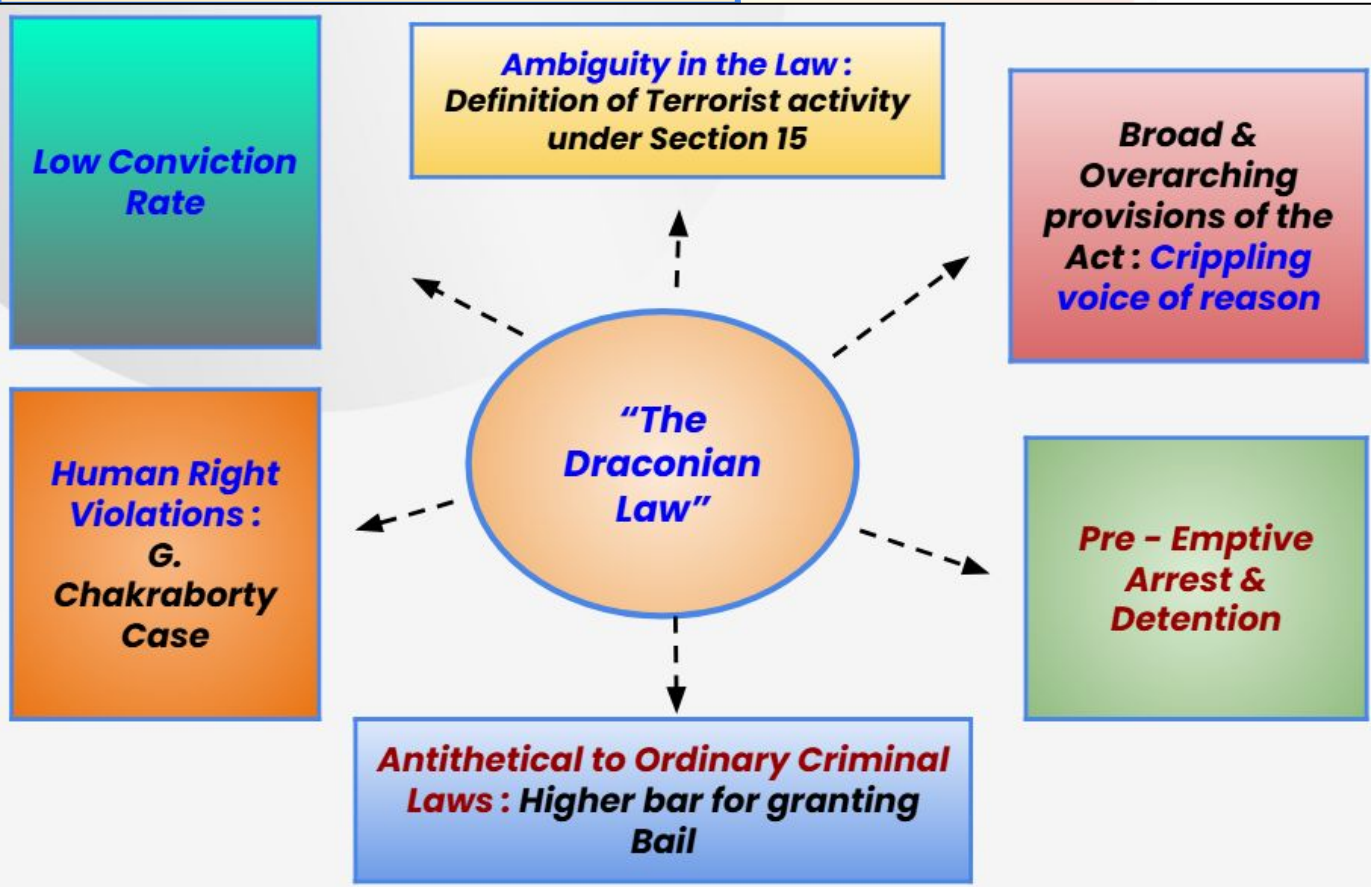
Low Conviction Rate

Ambiguity in the Law : Definition of Terrorist activity under Section 15

Broad & Overarching provisions of the Act : Crippling voice of reason

“The Draconian Law”

Human Right Violations : G. Chakraborty Case

Pre - Emptive Arrest & Detention

Antithetical to Ordinary Criminal Laws : Higher bar for granting Bail